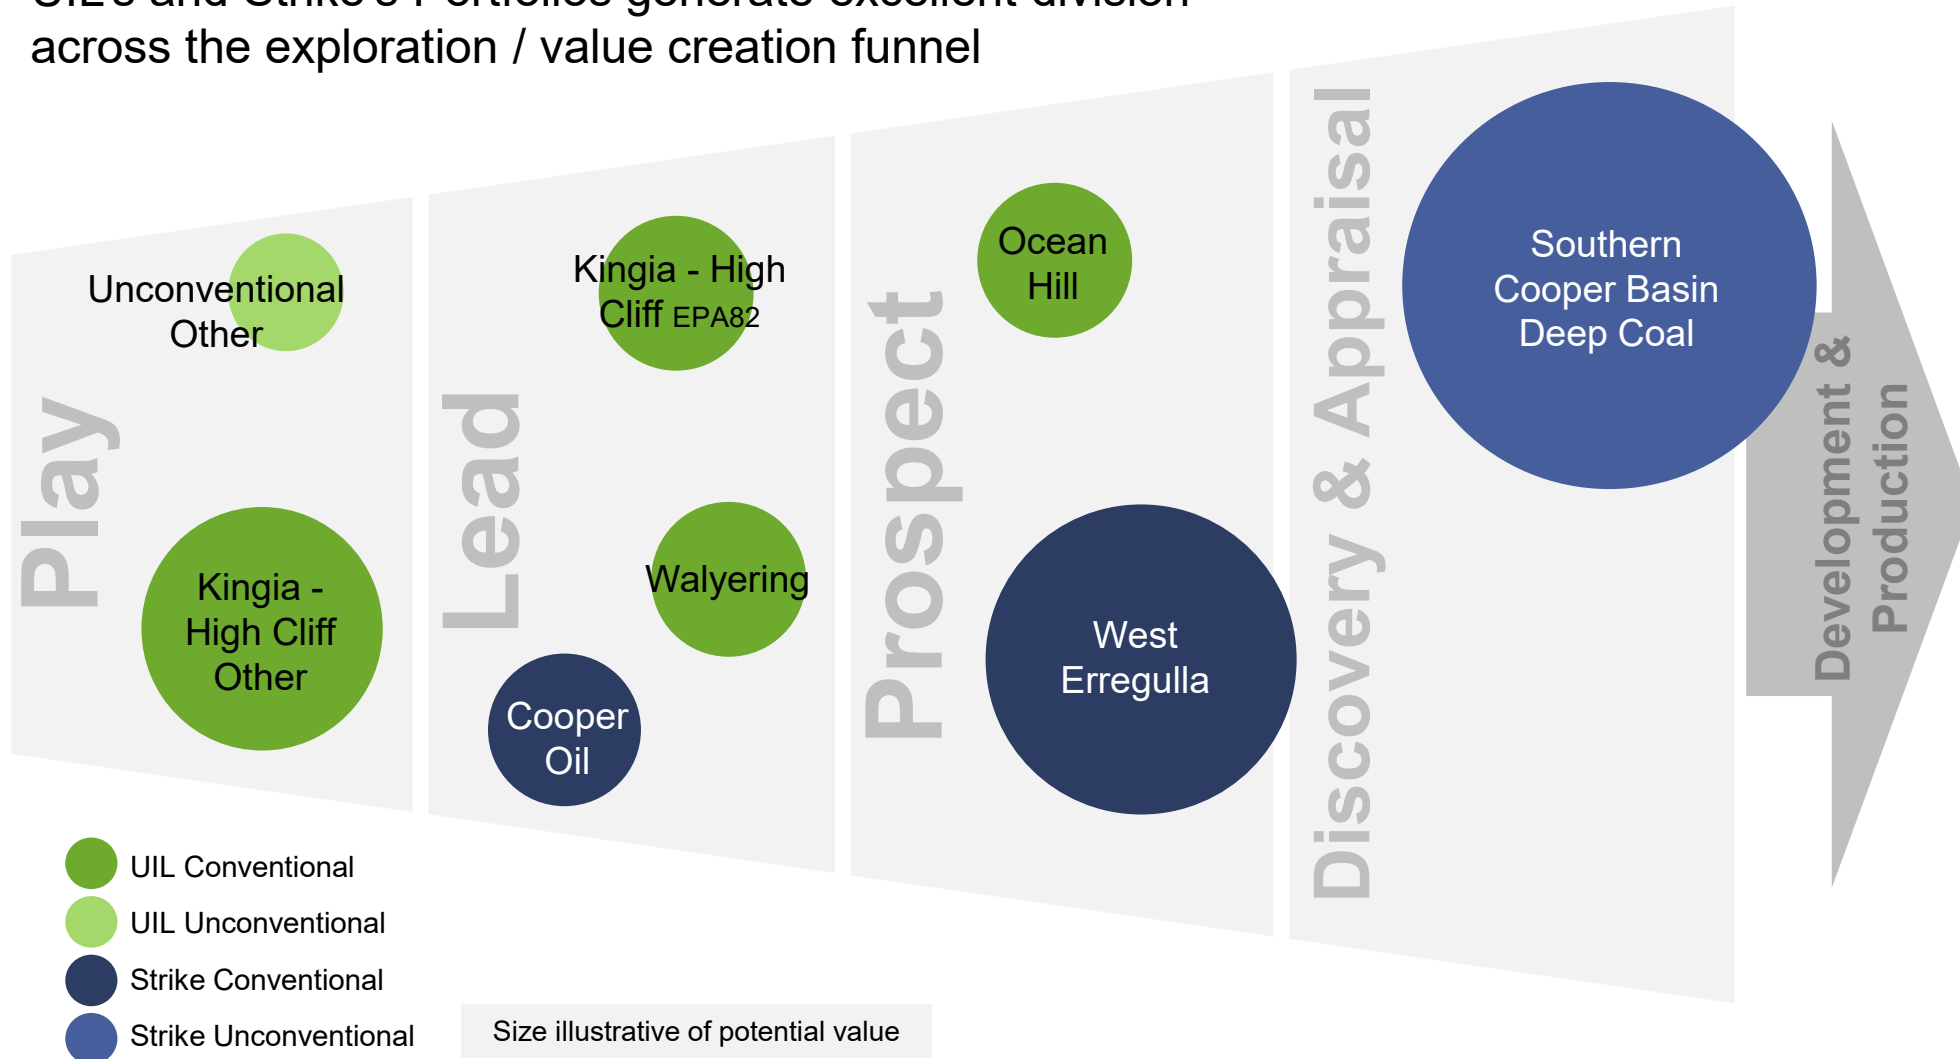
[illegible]
across the exploration / value creation funnel

Play

Unconventional Other

Kingia - High Cliff Other

Lead

Kingia - High Cliff EPA82

Walyering

Cooper Oil

Prospect

Ocean Hill

West Erregulla

Discovery & Appraisal

Southern Cooper Basin Deep Coal

Development & Production

UIL Conventional
UIL Unconventional
Strike Conventional
Strike Unconventional

Size illustrative of potential value